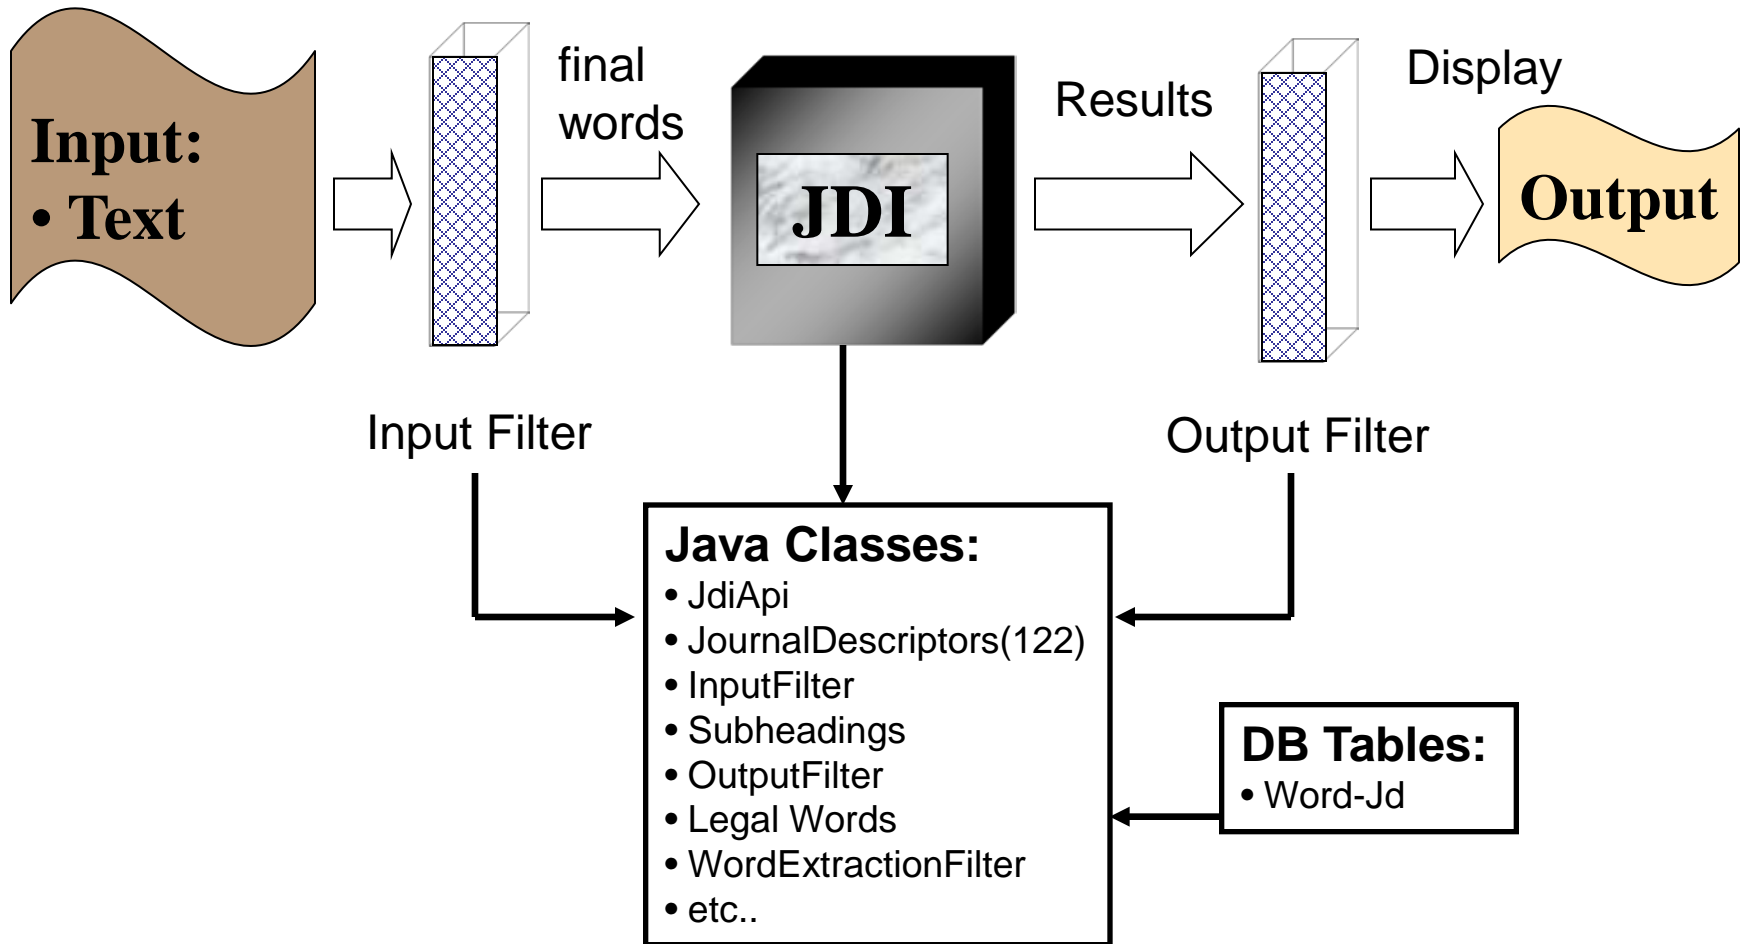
Input:
• Text

final words

JDI

Results

Display

Output

Input Filter

Output Filter

Java Classes:
• JdiApi
• JournalDescriptors(122)
• InputFilter
• Subheadings
• OutputFilter
• Legal Words
• WordExtractionFilter
• etc..

DB Tables:
• Word-Jd